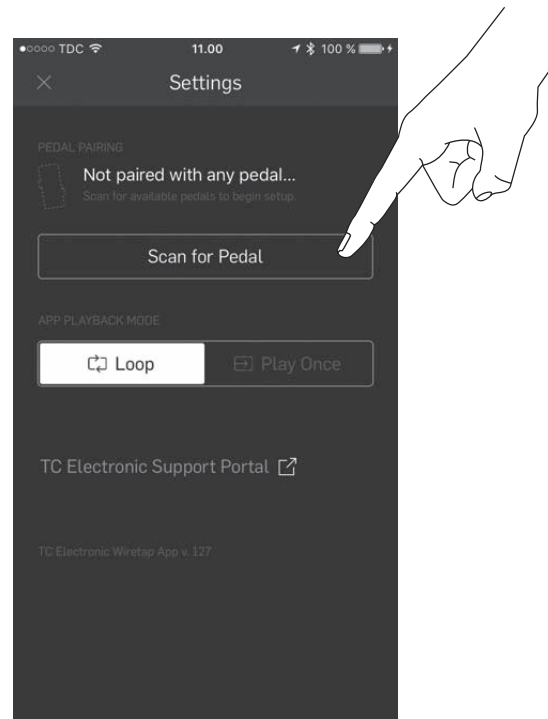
●○○○○ TDC 11.00 100 %

×

Settings

PEDAL PAIRING

Not paired with any pedal...

Scan for available pedals to begin setup.

Scan for Pedal

APP PLAYBACK MODE

Loop

Play Once

TC Electronic Support Portal

TC Electronic Wiretap App v. 127